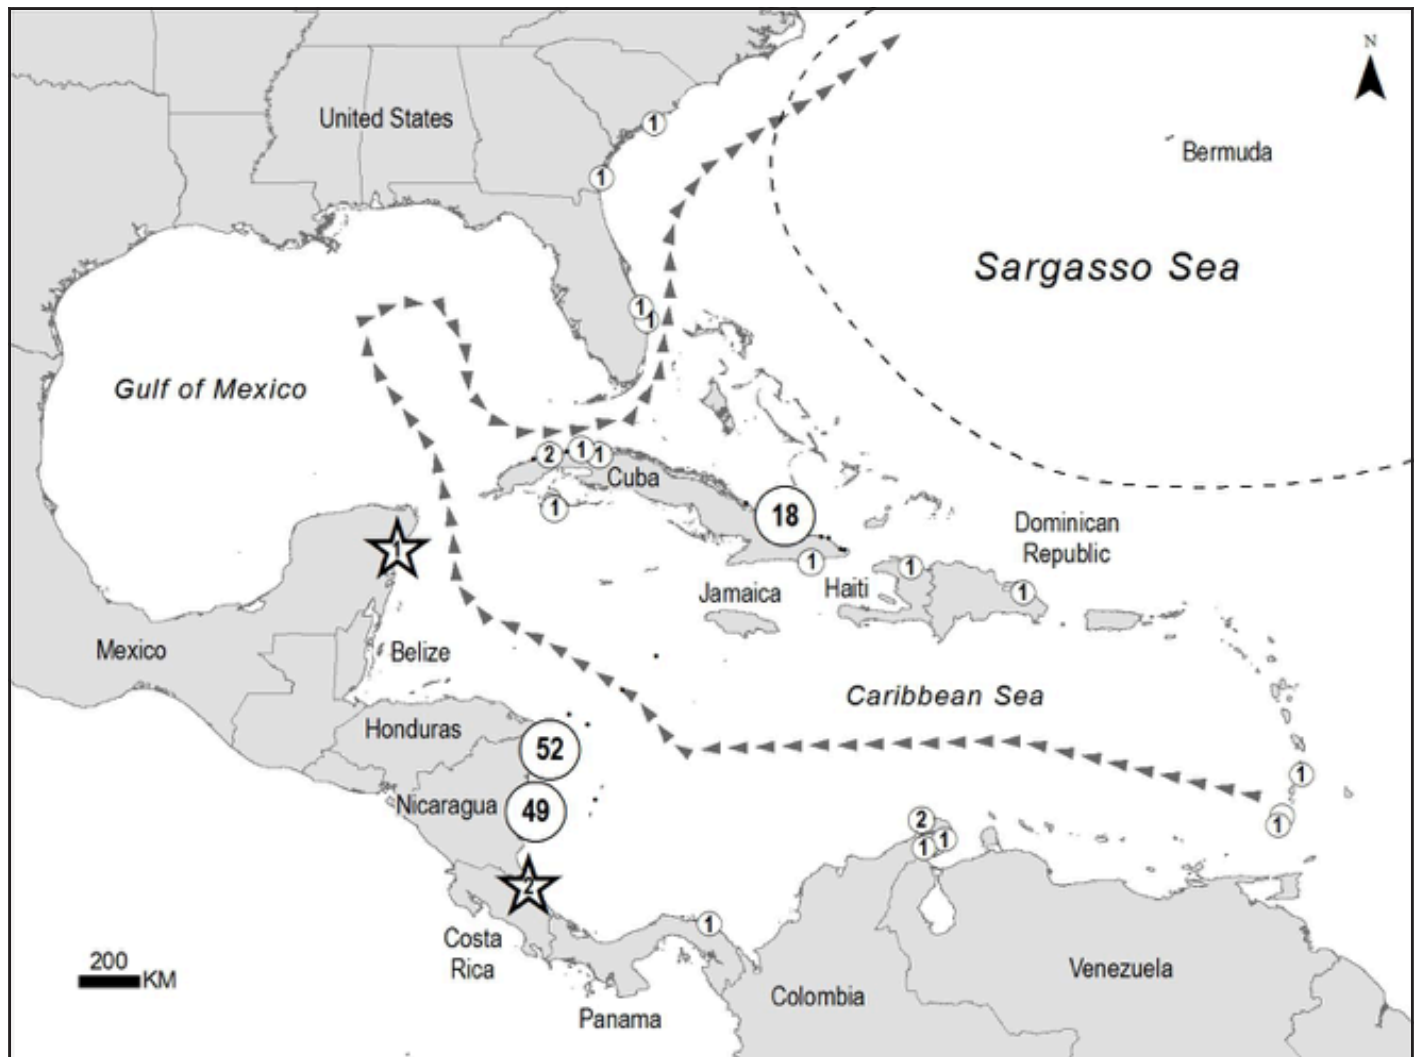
N

United States

1

Bermuda

1

Sargasso Sea

1
1

Gulf of Mexico

2 1 1
Cuba

1

18

Dominican Republic

1

1

1

Jamaica

Haiti

1

Mexico

Belize

Caribbean Sea

Honduras

52

Nicaragua

49

1

2

1

1

1

2

Costa Rica

1

200 KM

Venezuela

Colombia

Panama